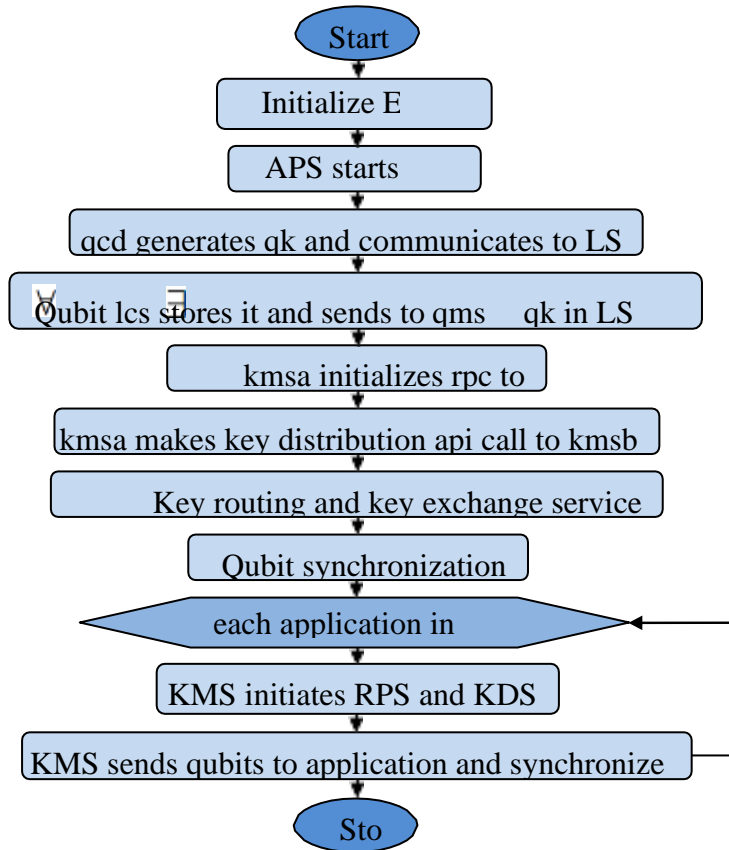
Start

Initialize E

APS starts

qcd generates qk and communicates to LS

Qubit lcs stores it and sends to qms qk in LS

kmsa initializes rpc to

kmsa makes key distribution api call to kmsb

Key routing and key exchange service

Qubit synchronization

each application in

KMS initiates RPS and KDS

KMS sends qubits to application and synchronize

Sto